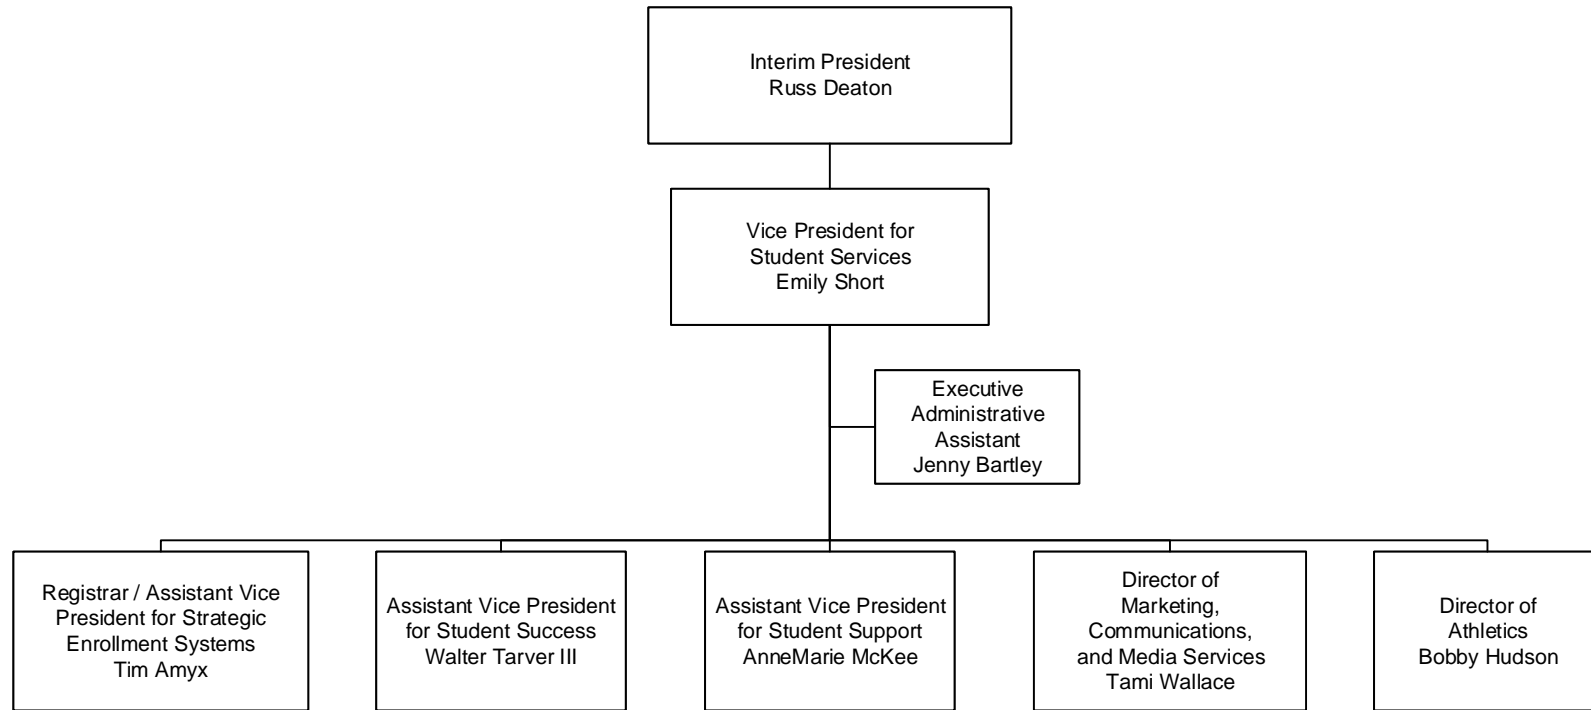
Interim President
Russ Deaton

Vice President for
Student Services
Emily Short

Executive
Administrative
Assistant
Jenny Bartley

Registrar / Assistant Vice
President for Strategic
Enrollment Systems
Tim Amyx

Assistant Vice President
for Student Success
Walter Tarver III

Assistant Vice President
for Student Support
AnneMarie McKee

Director of
Marketing,
Communications,
and Media Services
Tami Wallace

Director of
Athletics
Bobby Hudson